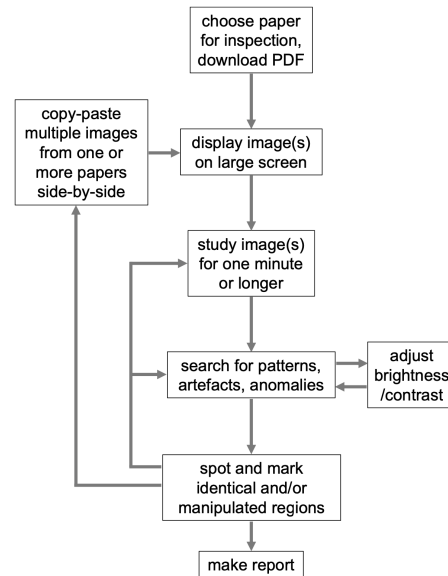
choose paper for inspection, download PDF

copy-paste multiple images from one or more papers side-by-side

display image(s) on large screen

study image(s) for one minute or longer

search for patterns, artefacts, anomalies

adjust brightness /contrast

spot and mark identical and/or manipulated regions

make report